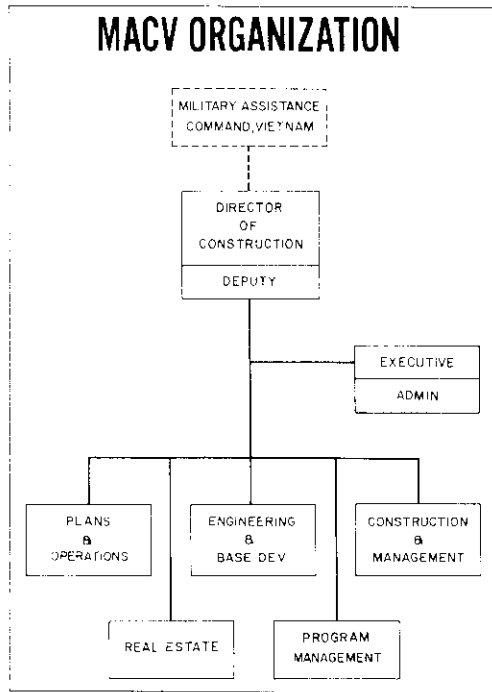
MACV ORGANIZATION

MILITARY ASSISTANCE COMMAND, VIETNAM

DIRECTOR OF CONSTRUCTION

DEPUTY

EXECUTIVE

ADMIN

PLANS & OPERATIONS

ENGINEERING & BASE DEV

CONSTRUCTION & MANAGEMENT

REAL ESTATE

PROGRAM MANAGEMENT